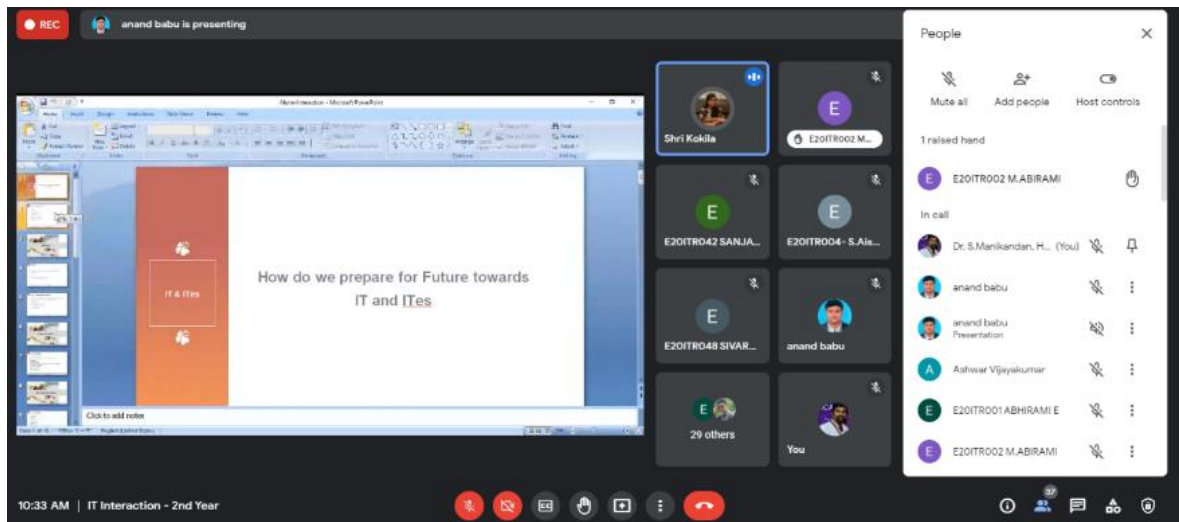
REC

anand babu is presenting

IT & ITes

How do we prepare for Future towards IT and ITes

Click to add notes

Shri Kokila

E

E20ITR002 M...

E

E20ITR042 SANJA...

E

E20ITR004- S.Ais...

E

E20ITR048 SIVAR...

anand babu

E

29 others

You

People

Mute all

Add people

Host controls

1 raised hand

E

E20ITR002 M.ABIRAMI

In call

Dr. S.Manikandan, H... (You)

anand babu

anand babu
Presentation

A

Ashwar Vijayakumar

E

E20ITR001 ABHIRAMI E

E

E20ITR002 M.ABIRAMI

10:33 AM | IT Interaction - 2nd Year

37